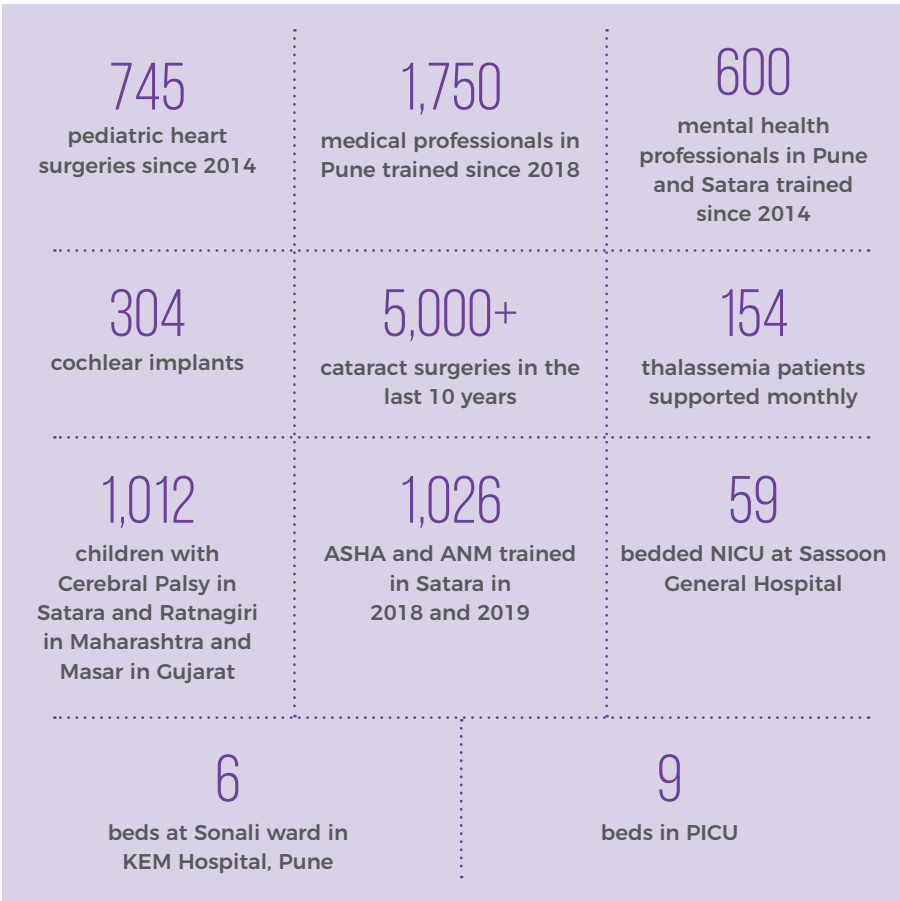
745
pediatric heart surgeries since 2014

1,750
medical professionals in Pune trained since 2018

600
mental health professionals in Pune and Satara trained since 2014

304
cochlear implants

5,000+
cataract surgeries in the last 10 years

154
thalassemia patients supported monthly

1,012
children with Cerebral Palsy in Satara and Ratnagiri in Maharashtra and Masar in Gujarat

1,026
ASHA and ANM trained in Satara in 2018 and 2019

59
bedded NICU at Sassoon General Hospital

6
beds at Sonali ward in KEM Hospital, Pune

9
beds in PICU